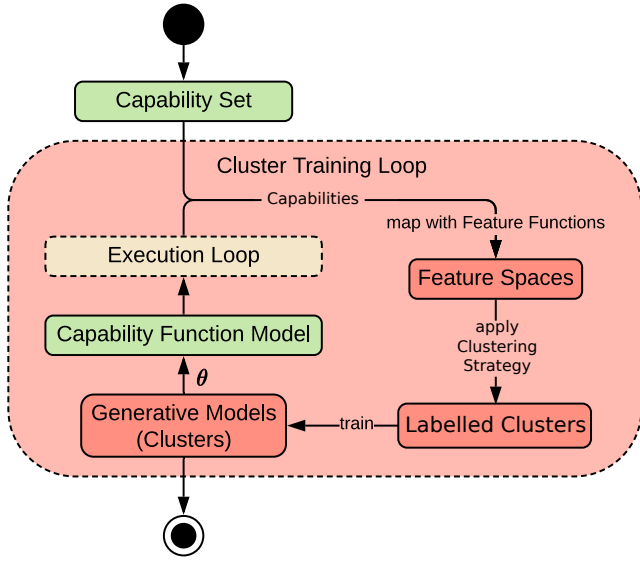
Capability Set

Cluster Training Loop

Capabilities

map with Feature Functions

Execution Loop

Feature Spaces

apply Clustering Strategy

Capability Function Model

$\theta$

Generative Models (Clusters)

train

Labelled Clusters